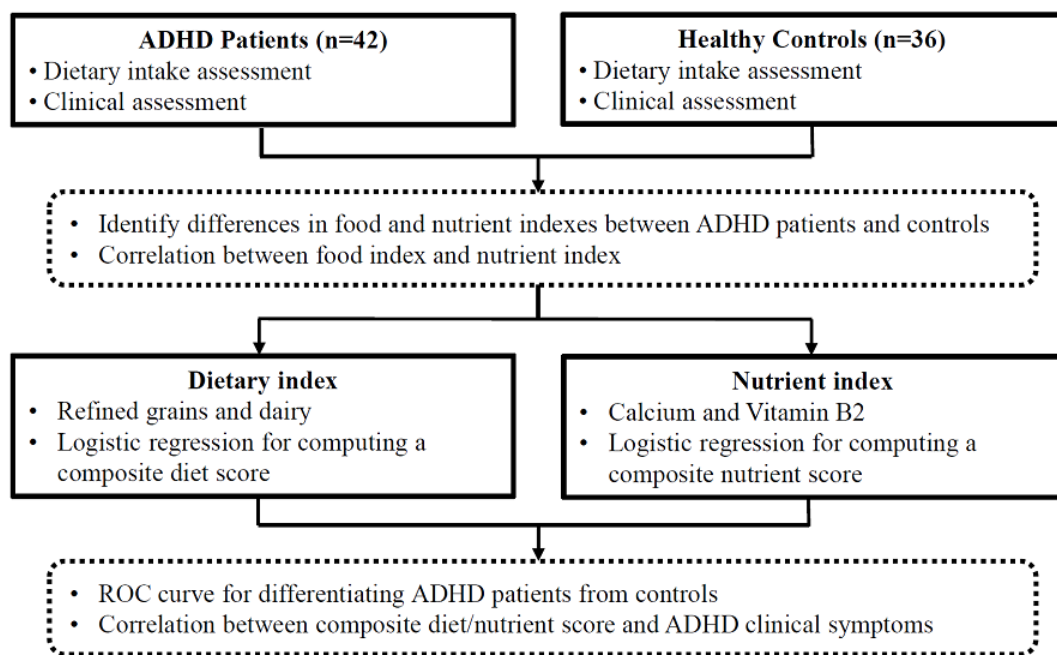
**ADHD Patients (n=42)**
• Dietary intake assessment
• Clinical assessment

**Healthy Controls (n=36)**
• Dietary intake assessment
• Clinical assessment

• Identify differences in food and nutrient indexes between ADHD patients and controls
• Correlation between food index and nutrient index

**Dietary index**
• Refined grains and dairy
• Logistic regression for computing a composite diet score

**Nutrient index**
• Calcium and Vitamin B2
• Logistic regression for computing a composite nutrient score

• ROC curve for differentiating ADHD patients from controls
• Correlation between composite diet/nutrient score and ADHD clinical symptoms